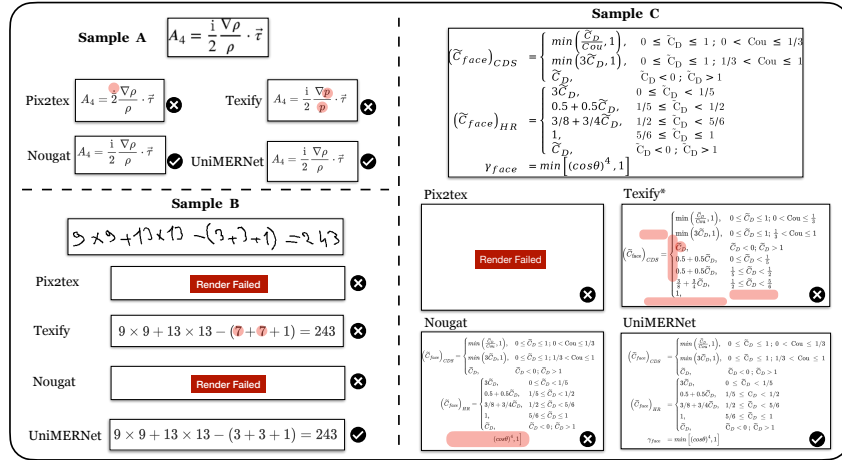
Sample A

$A_4 = \frac{\mathrm{i}}{2} \frac{\nabla\rho}{\rho} \cdot \vec{\tau}$

Pix2tex

$A_4 = \dot{2} \frac{\nabla\rho}{\rho} \cdot \vec{\tau}$

Texify

$A_4 = \frac{\mathrm{i}}{2} \frac{\nabla p}{p} \cdot \vec{\tau}$

Nougat

$A_4 = \frac{\mathrm{i}}{2} \frac{\nabla\rho}{\rho} \cdot \vec{\tau}$

UniMERNet

$A_4 = \frac{\mathrm{i}}{2} \frac{\nabla\rho}{\rho} \cdot \vec{\tau}$

Sample B

$9 \times 9 + 13 \times 13 - (3 + 3 + 1) = 243$

Pix2tex

Render Failed

Texify

$9 \times 9 + 13 \times 13 - (7 + 7 + 1) = 243$

Nougat

Render Failed

UniMERNet

$9 \times 9 + 13 \times 13 - (3 + 3 + 1) = 243$

Sample C

$\left(\widetilde{C}_{face}\right)_{CDS} = \begin{cases} min\left(\frac{\widetilde{C}_D}{Cou}, 1\right), & 0 \le \widetilde{C}_D \le 1 ; 0 < Cou \le 1/3 \\ min\left(3\widetilde{C}_D, 1\right), & 0 \le \widetilde{C}_D \le 1 ; 1/3 < Cou \le 1 \\ \widetilde{C}_D, & \widetilde{C}_D < 0 ; \widetilde{C}_D > 1 \end{cases}$

$\left(\widetilde{C}_{face}\right)_{HR} = \begin{cases} 3\widetilde{C}_D, & 0 \le \widetilde{C}_D < 1/5 \\ 0.5 + 0.5\widetilde{C}_D, & 1/5 \le \widetilde{C}_D < 1/2 \\ 3/8 + 3/4\widetilde{C}_D, & 1/2 \le \widetilde{C}_D < 5/6 \\ 1, & 5/6 \le \widetilde{C}_D \le 1 \\ \widetilde{C}_D, & \widetilde{C}_D < 0 ; \widetilde{C}_D > 1 \end{cases}$

$\gamma_{face} = min\left[(cos\theta)^4, 1\right]$

Pix2tex

Render Failed

Texify*

$\left(\widetilde{C}_{face}\right)_{CDS} = \begin{cases} min\left(\frac{\widetilde{C}_D}{Cou}, 1\right), & 0 \le \widetilde{C}_D \le 1; 0 < Cou \le \frac{1}{3} \\ min\left(3\widetilde{C}_D, 1\right), & 0 \le \widetilde{C}_D \le 1; \frac{1}{3} < Cou \le 1 \\ \widetilde{C}_D, & \widetilde{C}_D < 0; \widetilde{C}_D > 1 \\ 3\widetilde{C}_D, & 0 \le \widetilde{C}_D < \frac{1}{5} \\ 0.5 + 0.5\widetilde{C}_D, & \frac{1}{5} \le \widetilde{C}_D < \frac{1}{2} \\ \frac{3}{8} + \frac{3}{4}\widetilde{C}_D, & \frac{1}{2} \le \widetilde{C}_D < \frac{5}{6} \\ 1, & \end{cases}$

Nougat

$\left(\widetilde{C}_{face}\right)_{CDS} = \begin{cases} min\left(\frac{\widetilde{C}_D}{Cou}, 1\right), & 0 \le \widetilde{C}_D \le 1 ; 0 < Cou \le 1/3 \\ min\left(3\widetilde{C}_D, 1\right), & 0 \le \widetilde{C}_D \le 1 ; 1/3 < Cou \le 1 \\ \widetilde{C}_D, & \widetilde{C}_D < 0 ; \widetilde{C}_D > 1 \end{cases}$

$\left(\widetilde{C}_{face}\right)_{HR} = \begin{cases} 3\widetilde{C}_D, & 0 \le \widetilde{C}_D < 1/5 \\ 0.5 + 0.5\widetilde{C}_D, & 1/5 \le \widetilde{C}_D < 1/2 \\ 3/8 + 3/4\widetilde{C}_D, & 1/2 \le \widetilde{C}_D < 5/6 \\ 1, & 5/6 \le \widetilde{C}_D \le 1 \\ \widetilde{C}_D, & \widetilde{C}_D < 0 ; \widetilde{C}_D > 1 \end{cases}$

$[(cos\theta)^4, 1]$

UniMERNet

$\left(\widetilde{C}_{face}\right)_{CDS} = \begin{cases} min\left(\frac{\widetilde{C}_D}{Cou}, 1\right), & 0 \le \widetilde{C}_D \le 1 ; 0 < Cou \le 1/3 \\ min\left(3\widetilde{C}_D, 1\right), & 0 \le \widetilde{C}_D \le 1 ; 1/3 < Cou \le 1 \\ \widetilde{C}_D, & \widetilde{C}_D < 0 ; \widetilde{C}_D > 1 \end{cases}$

$\left(\widetilde{C}_{face}\right)_{HR} = \begin{cases} 3\widetilde{C}_D, & 0 \le \widetilde{C}_D < 1/5 \\ 0.5 + 0.5\widetilde{C}_D, & 1/5 \le \widetilde{C}_D < 1/2 \\ 3/8 + 3/4\widetilde{C}_D, & 1/2 \le \widetilde{C}_D < 5/6 \\ 1, & 5/6 \le \widetilde{C}_D \le 1 \\ \widetilde{C}_D, & \widetilde{C}_D < 0 ; \widetilde{C}_D > 1 \end{cases}$

$\gamma_{face} = min\left[(cos\theta)^4, 1\right]$